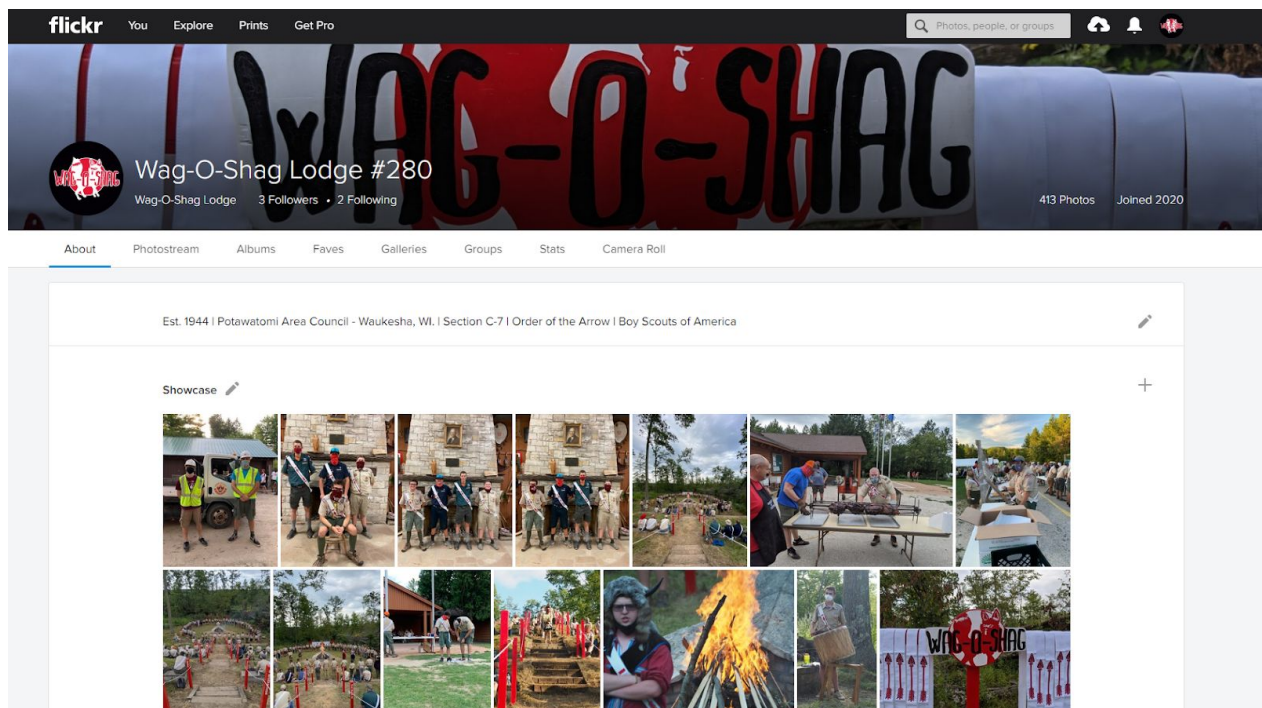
flickr You Explore Prints Get Pro

Photos, people, or groups

WAG-O-SHAG

Wag-O-Shag Lodge #280

Wag-O-Shag Lodge 3 Followers • 2 Following

413 Photos Joined 2020

About Photostream Albums Faves Galleries Groups Stats Camera Roll

Est. 1944 | Potawatomi Area Council - Waukesha, WI. | Section C-7 | Order of the Arrow | Boy Scouts of America

Showcase

WAG-O-SHAG